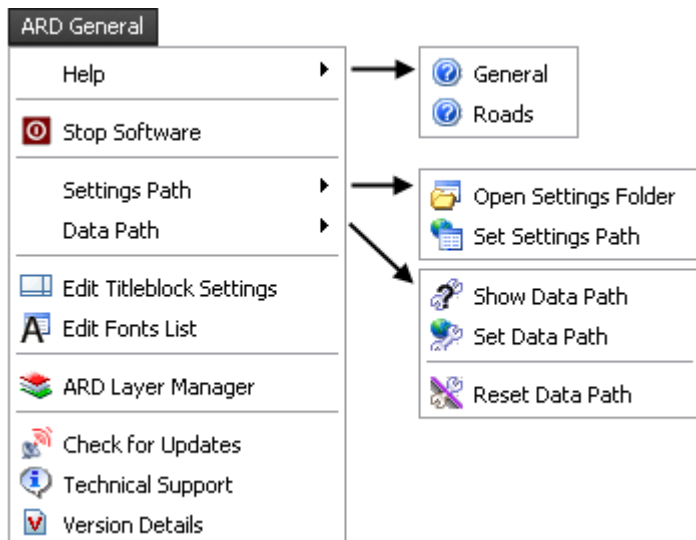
ARD General

Help

Stop Software

Settings Path

Data Path

Edit Titleblock Settings

Edit Fonts List

ARD Layer Manager

Check for Updates

Technical Support

Version Details

General

Roads

Open Settings Folder

Set Settings Path

Show Data Path

Set Data Path

Reset Data Path